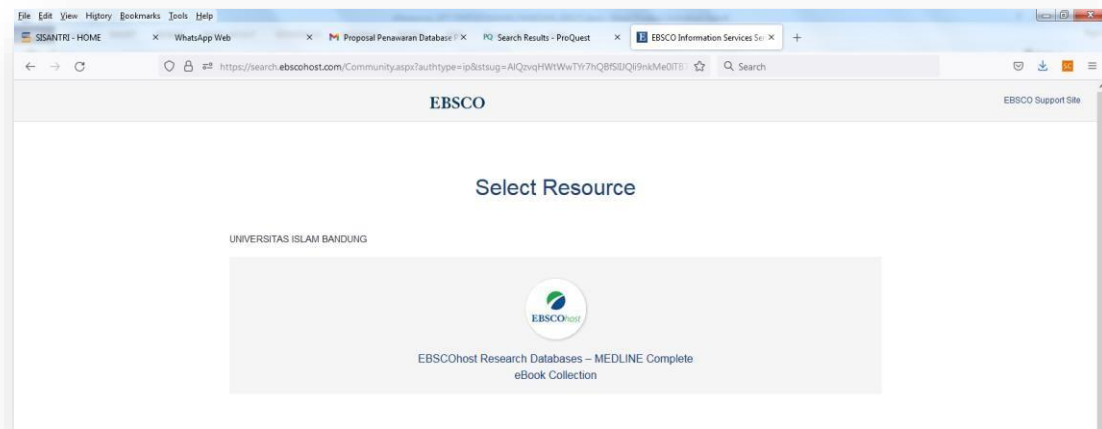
File Edit View History Bookmarks Tools Help

SISANTRI - HOME ×
WhatsApp Web ×
Proposal Penawaran Database P ×
Search Results - ProQuest ×
EBSCO Information Services Se ×
+

https://search.ebscohost.com/Community.aspx?authtype=ip&stsug=AIQzvqHWtWwTYr7hQBfSIJQIi9nkMe0IT8

Search

EBSCO

EBSCO Support Site

Select Resource

UNIVERSITAS ISLAM BANDUNG

EBSCOhost

EBSCOhost Research Databases – MEDLINE Complete eBook Collection